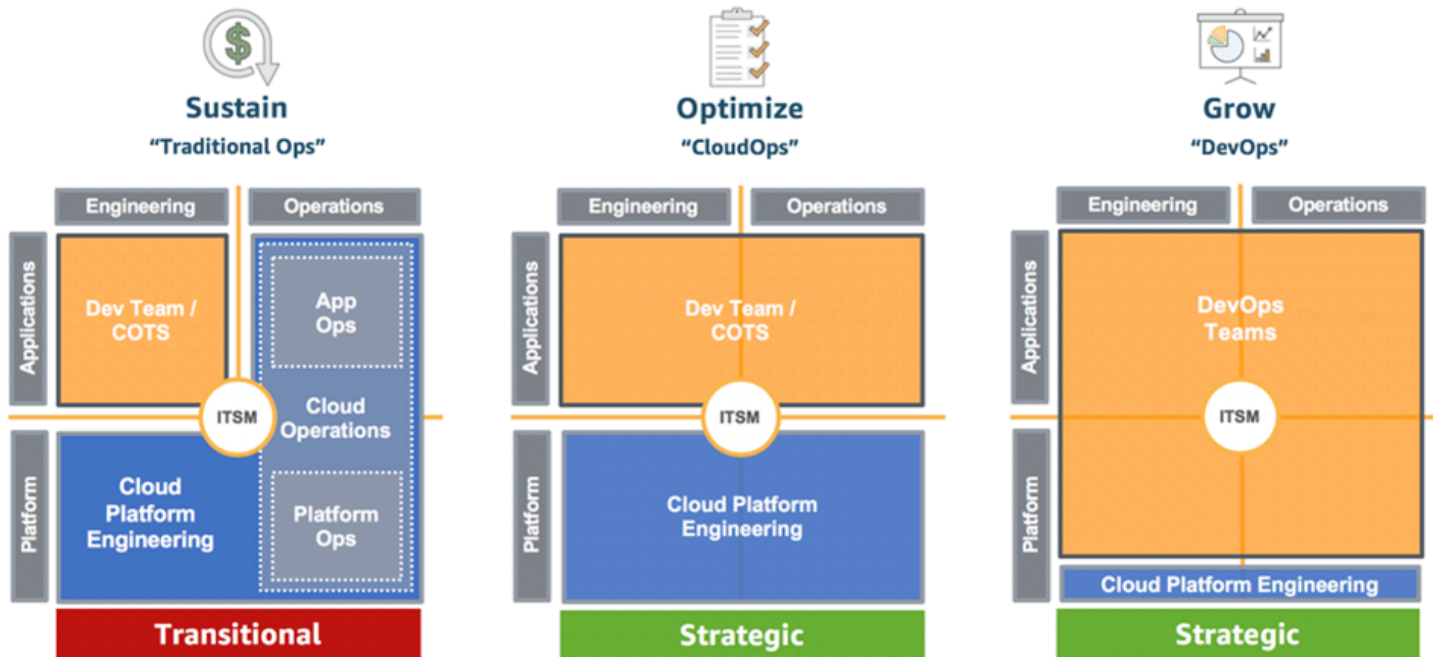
Sustain
"Traditional Ops"

Engineering
Operations
Applications
Dev Team / COTS
App Ops
ITSM
Cloud Operations
Platform
Cloud Platform Engineering
Platform Ops
Transitional

Optimize
"CloudOps"

Engineering
Operations
Applications
Dev Team / COTS
ITSM
Platform
Cloud Platform Engineering
Strategic

Grow
"DevOps"

Engineering
Operations
Applications
DevOps Teams
ITSM
Platform
Cloud Platform Engineering
Strategic